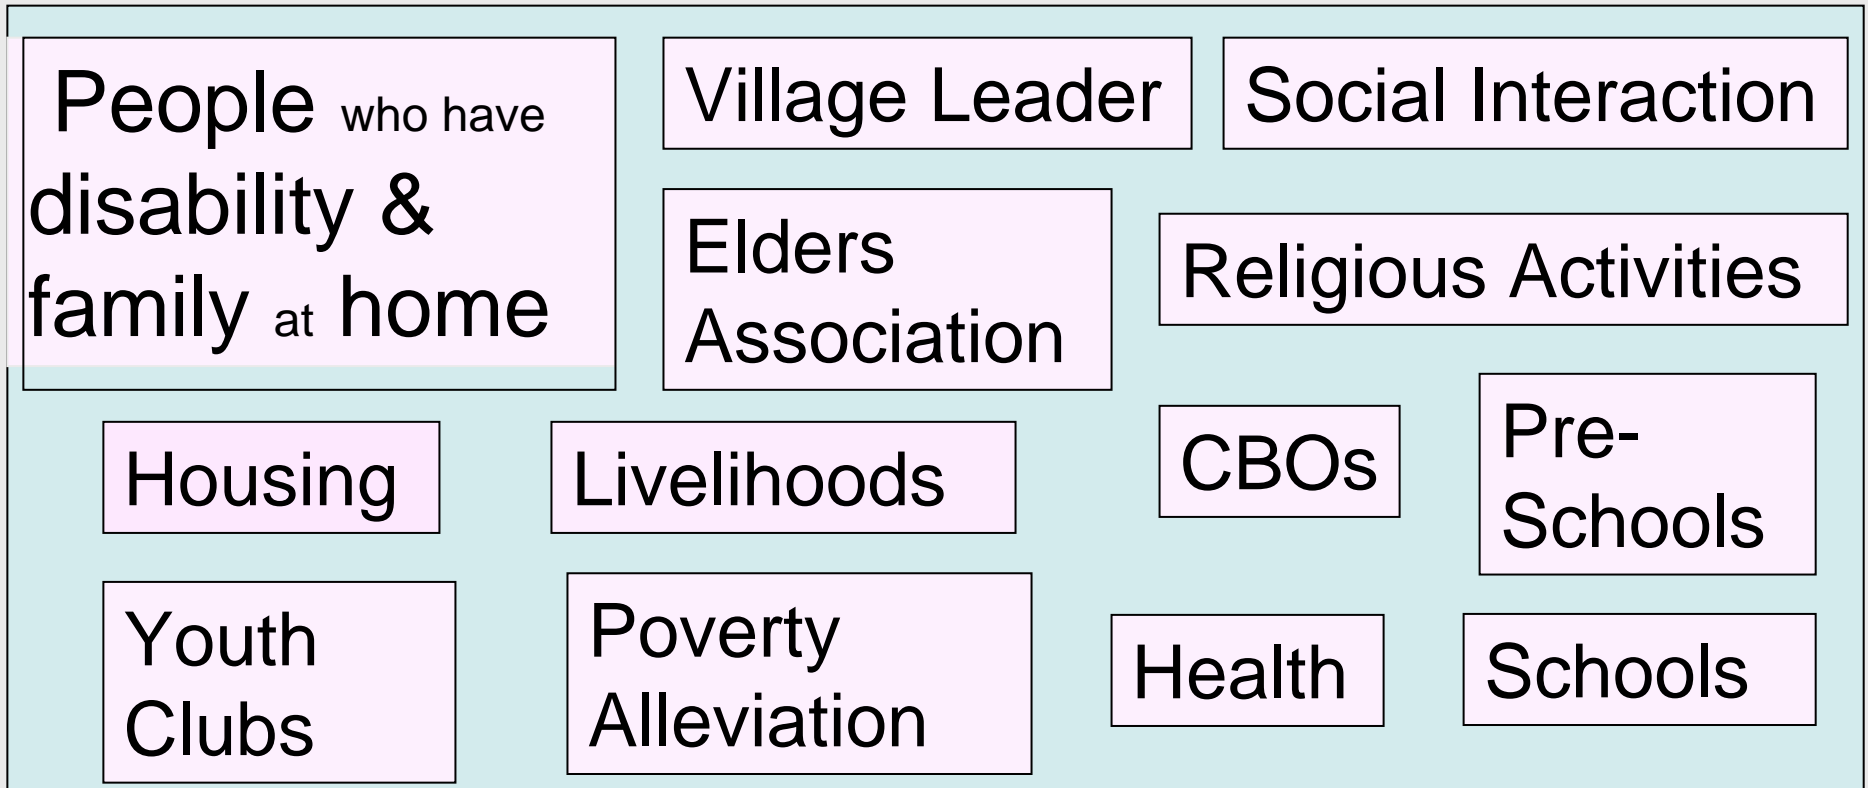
People who have disability & family at home

Village Leader

Social Interaction

Elders Association

Religious Activities

Housing

Livelihoods

CBOs

Pre-Schools

Youth Clubs

Poverty Alleviation

Health

Schools